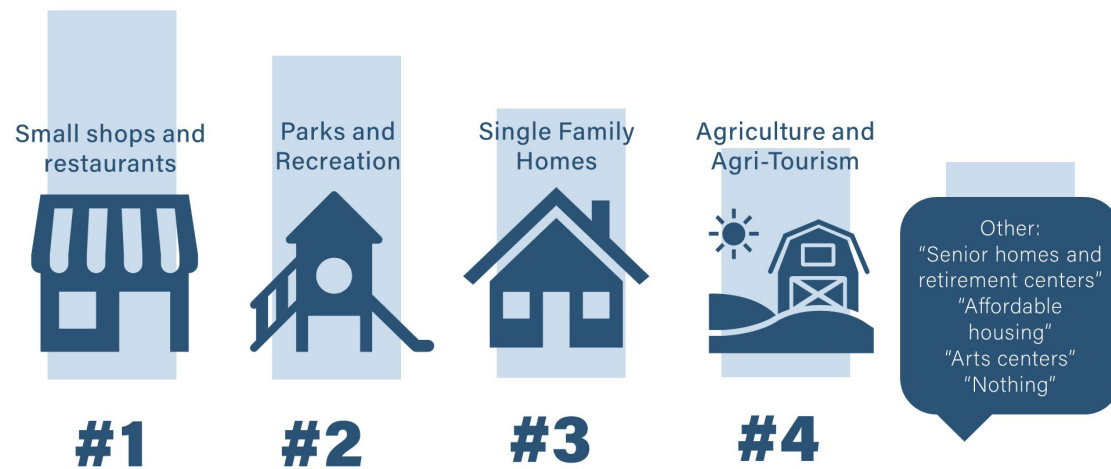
Small shops and restaurants

#1

Parks and Recreation

#2

Single Family Homes

#3

Agriculture and Agri-Tourism

#4

Other:
"Senior homes and retirement centers"
"Affordable housing"
"Arts centers"
"Nothing"